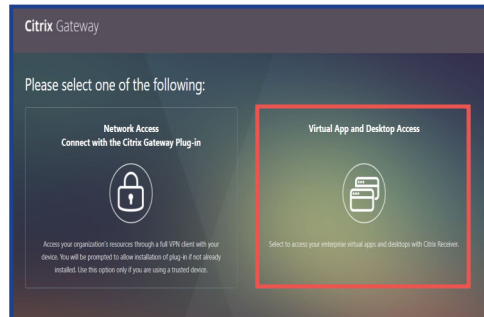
Citrix Gateway

Please select one of the following:

Network Access
Connect with the Citrix Gateway Plug-in

Access your organization's resources through a full VPN client with your device. You will be prompted to allow installation of plug-in if not already installed. Use this option only if you are using a trusted device.

Virtual App and Desktop Access

Select to access your enterprise virtual apps and desktops with Citrix Receiver.